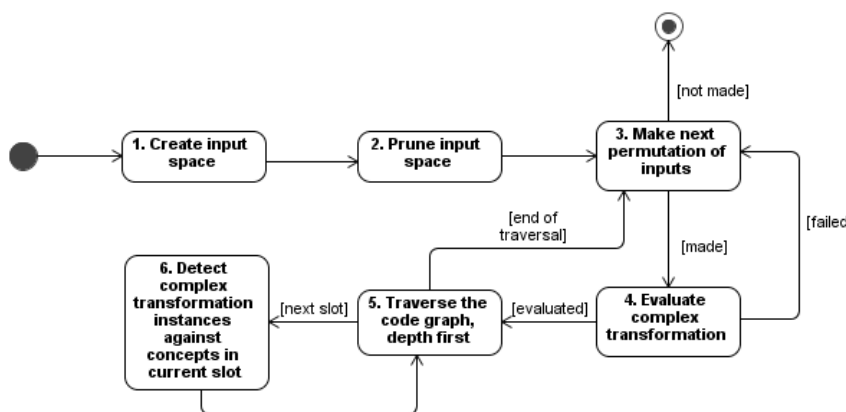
[not made]

1. Create input space

2. Prune input space

3. Make next permutation of inputs

[failed

[end of traversal]

[made]

6. Detect complex transformation instances against concepts in current slot

[next slot]

5. Traverse the code graph, depth first

[evaluated]

4. Evaluate complex transformation